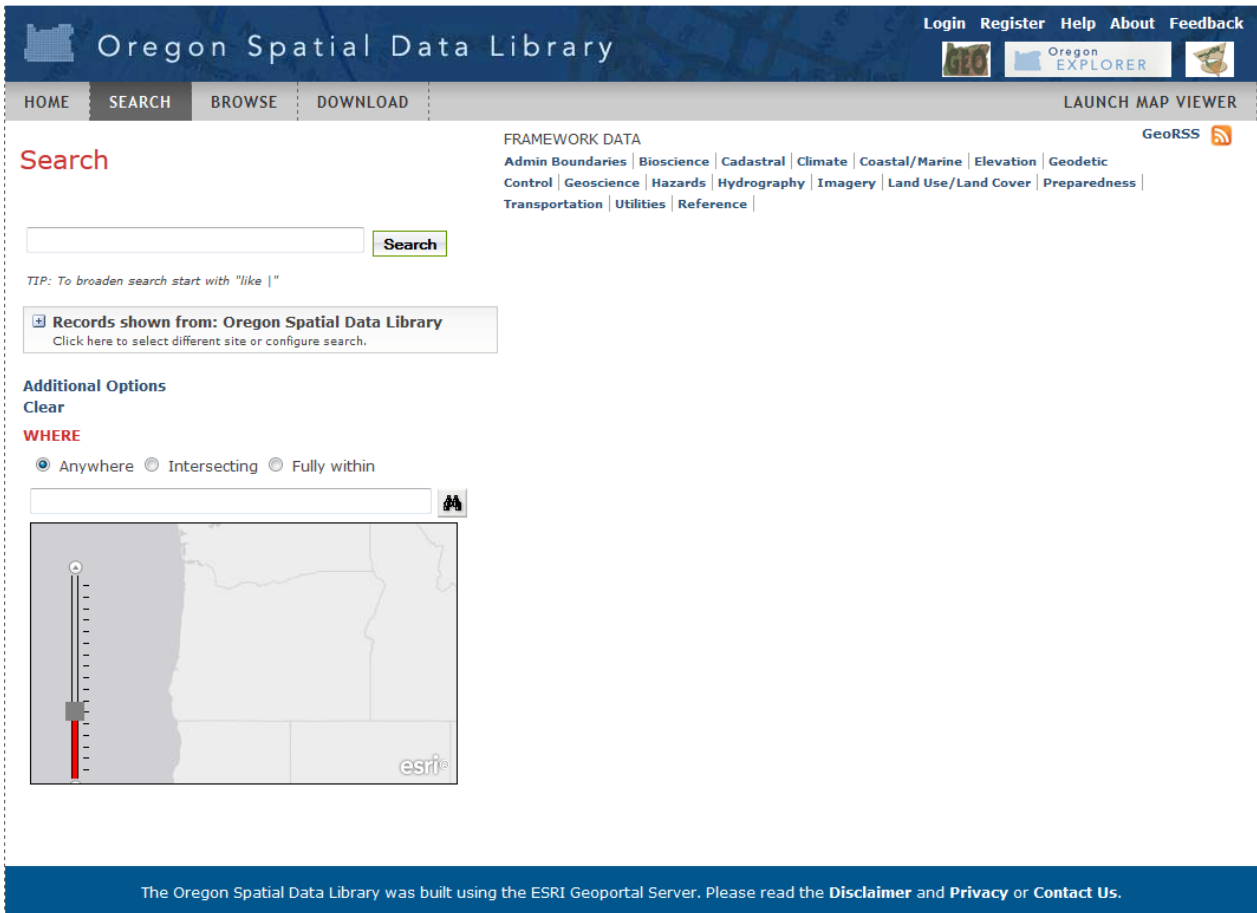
Oregon Spatial Data Library

Login Register Help About Feedback

GEO Oregon EXPLORER

HOME SEARCH BROWSE DOWNLOAD LAUNCH MAP VIEWER

Search

FRAMEWORK DATA

GeoRSS

Admin Boundaries | Bioscience | Cadastral | Climate | Coastal/Marine | Elevation | Geodetic Control | Geoscience | Hazards | Hydrography | Imagery | Land Use/Land Cover | Preparedness | Transportation | Utilities | Reference |

Search

TIP: To broaden search start with "like |"

Records shown from: Oregon Spatial Data Library
Click here to select different site or configure search.

Additional Options
Clear

WHERE

Anywhere Intersecting Fully within

esri

The Oregon Spatial Data Library was built using the ESRI Geoportal Server. Please read the Disclaimer and Privacy or Contact Us.